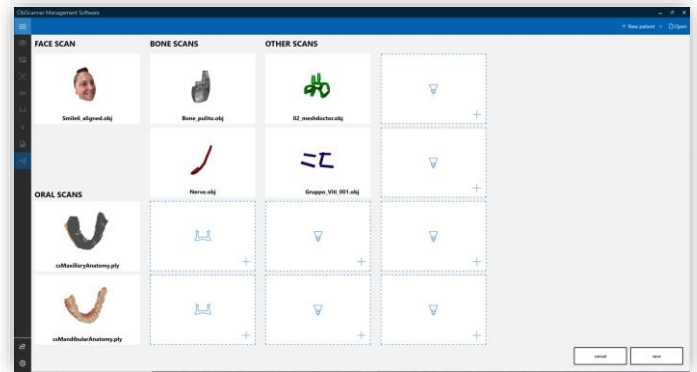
DiBiscanner Management Software

+ New patient > Open

FACE SCAN

Smile4_aligned.obj

BONE SCANS

Bone_pulito.obj

Nerve.obj

OTHER SCANS

02_meshdoctor.obj

Gruppo_Viti_001.obj

ORAL SCANS

csMaxillaryAnatomy.ply

csMandibularAnatomy.ply

cancel

save